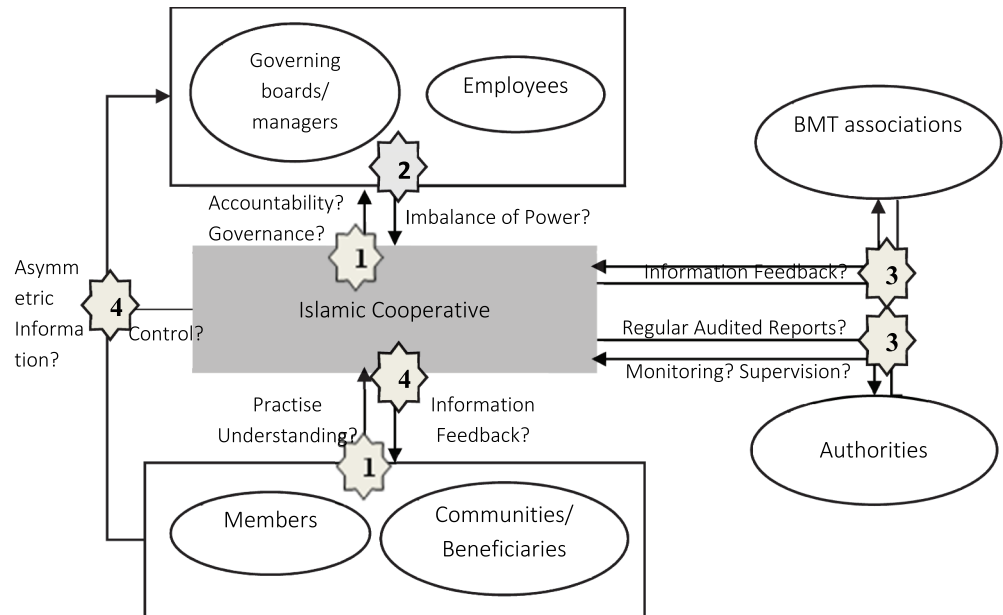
Governing boards/ managers

Employees

BMT associations

2

Accountability? Governance?

Imbalance of Power?

1

Asymmetric Information?

4

Control?

Islamic Cooperative

Information Feedback?

3

Regular Audited Reports?

3

Monitoring? Supervision?

4

Practise Understanding?

Information Feedback?

1

Authorities

Members

Communities/ Beneficiaries